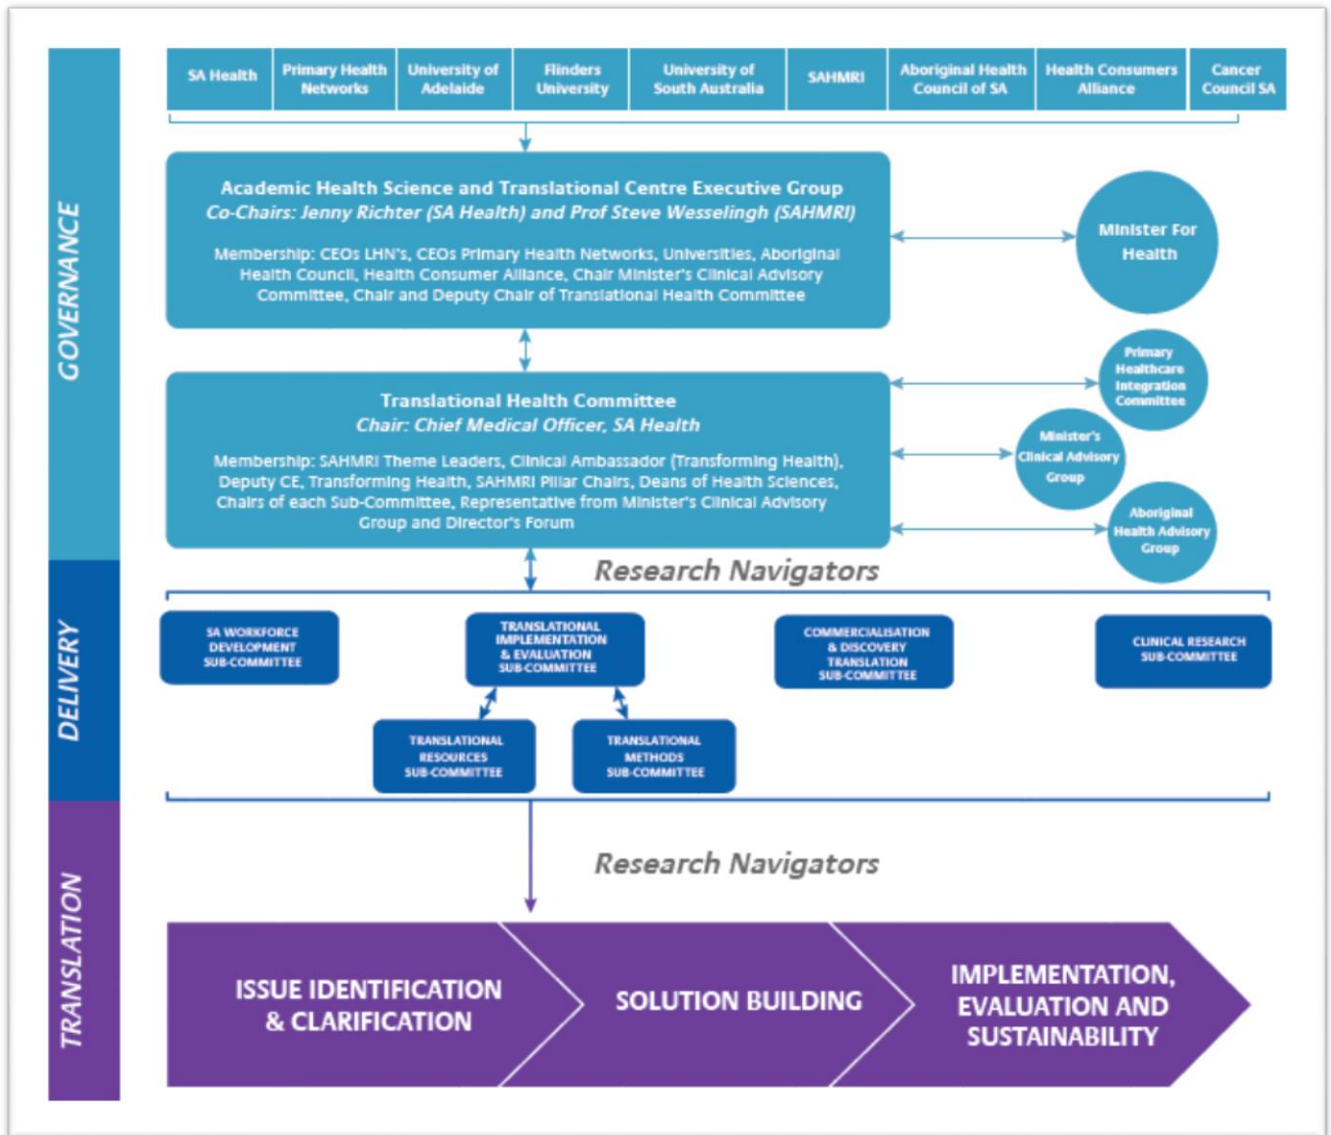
GOVERNANCE

SA Health | Primary Health Networks | University of Adelaide | Flinders University | University of South Australia | SAHMRI | Aboriginal Health Council of SA | Health Consumers Alliance | Cancer Council SA

Academic Health Science and Translational Centre Executive Group
Co-Chairs: Jenny Richter (SA Health) and Prof Steve Wesselingh (SAHMRI)

Membership: CEOs LHN's, CEOs Primary Health Networks, Universities, Aboriginal Health Council, Health Consumer Alliance, Chair Minister's Clinical Advisory Committee, Chair and Deputy Chair of Translational Health Committee

Minister For Health

Translational Health Committee
Chair: Chief Medical Officer, SA Health

Membership: SAHMRI Theme Leaders, Clinical Ambassador (Transforming Health), Deputy CE, Transforming Health, SAHMRI Pillar Chairs, Deans of Health Sciences, Chairs of each Sub-Committee, Representative from Minister's Clinical Advisory Group and Director's Forum

Primary Healthcare Integration Committee

Minister's Clinical Advisory Group

Aboriginal Health Advisory Group

Research Navigators

DELIVERY

SA WORKFORCE DEVELOPMENT SUB-COMMITTEE

TRANSLATIONAL IMPLEMENTATION & EVALUATION SUB-COMMITTEE

COMMERCIALISATION & DISCOVERY TRANSLATION SUB-COMMITTEE

CLINICAL RESEARCH SUB-COMMITTEE

TRANSLATIONAL RESOURCES SUB-COMMITTEE

TRANSLATIONAL METHODS SUB-COMMITTEE

Research Navigators

TRANSLATION

ISSUE IDENTIFICATION & CLARIFICATION

SOLUTION BUILDING

IMPLEMENTATION, EVALUATION AND SUSTAINABILITY